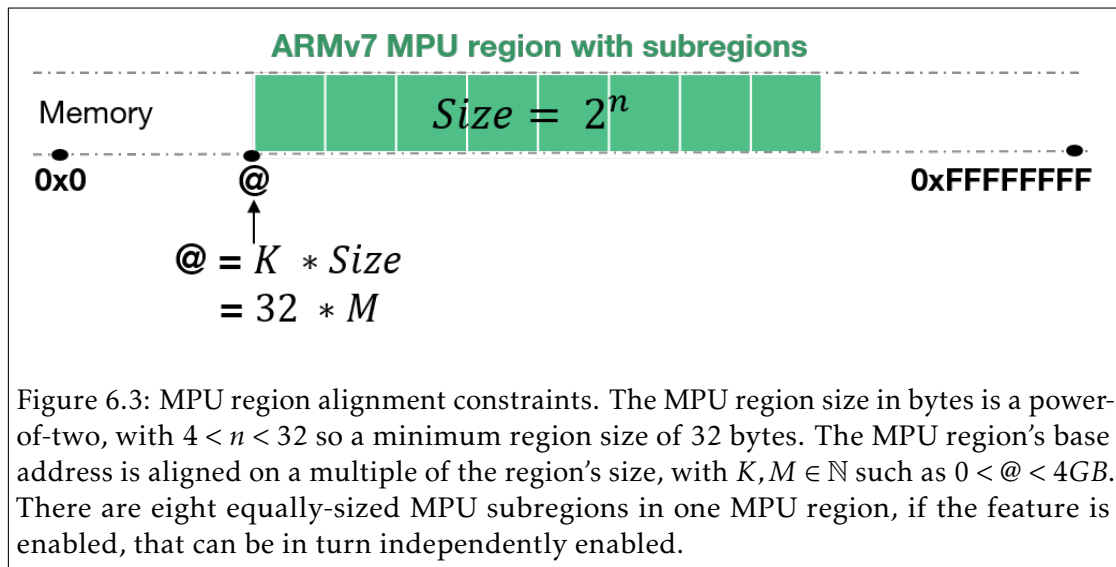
ARMv7 MPU region with subregions

Memory

$Size = 2^n$

0x0

@

0xFFFFFFFF

@ = $K * Size$
= $32 * M$

Figure 6.3: MPU region alignment constraints. The MPU region size in bytes is a power-of-two, with $4 < n < 32$ so a minimum region size of 32 bytes. The MPU region's base address is aligned on a multiple of the region's size, with $K, M \in \mathbb{N}$ such as $0 < @ < 4GB$. There are eight equally-sized MPU subregions in one MPU region, if the feature is enabled, that can be in turn independently enabled.